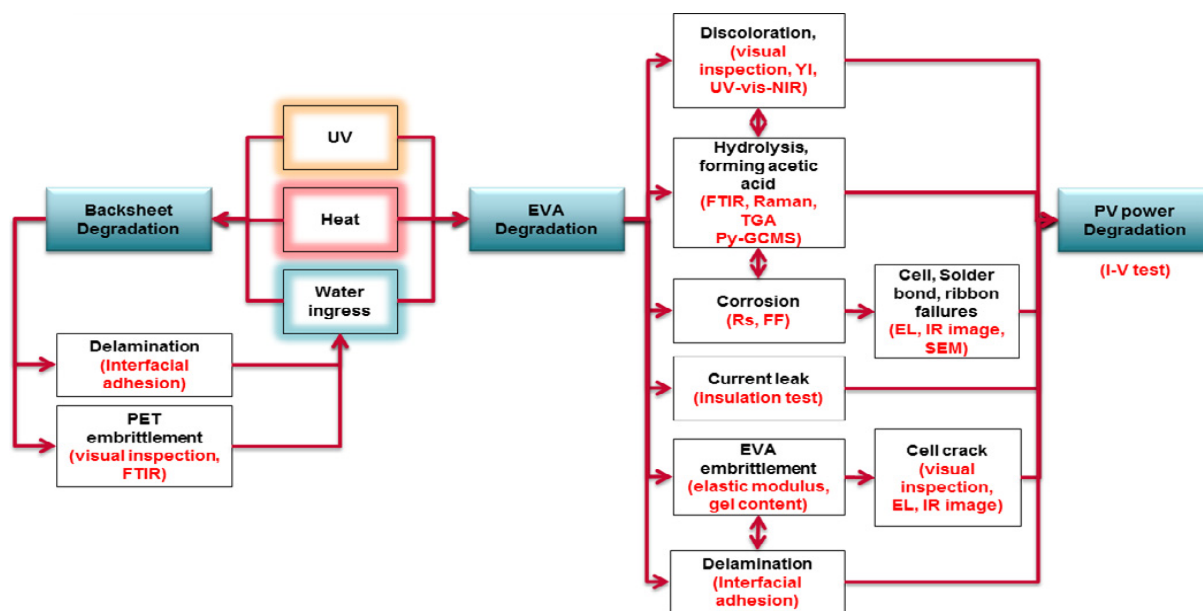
UV

Heat

Water ingress

Backsheet Degradation

Delamination (Interfacial adhesion)

PET embrittlement (visual inspection, FTIR)

EVA Degradation

Discoloration, (visual inspection, YI, UV-vis-NIR)

Hydrolysis, forming acetic acid (FTIR, Raman, TGA Py-GCMS)

Corrosion (Rs, FF)

Cell, Solder bond, ribbon failures (EL, IR image, SEM)

Current leak (Insulation test)

EVA embrittlement (elastic modulus, gel content)

Cell crack (visual inspection, EL, IR image)

Delamination (Interfacial adhesion)

PV power Degradation

(I-V test)